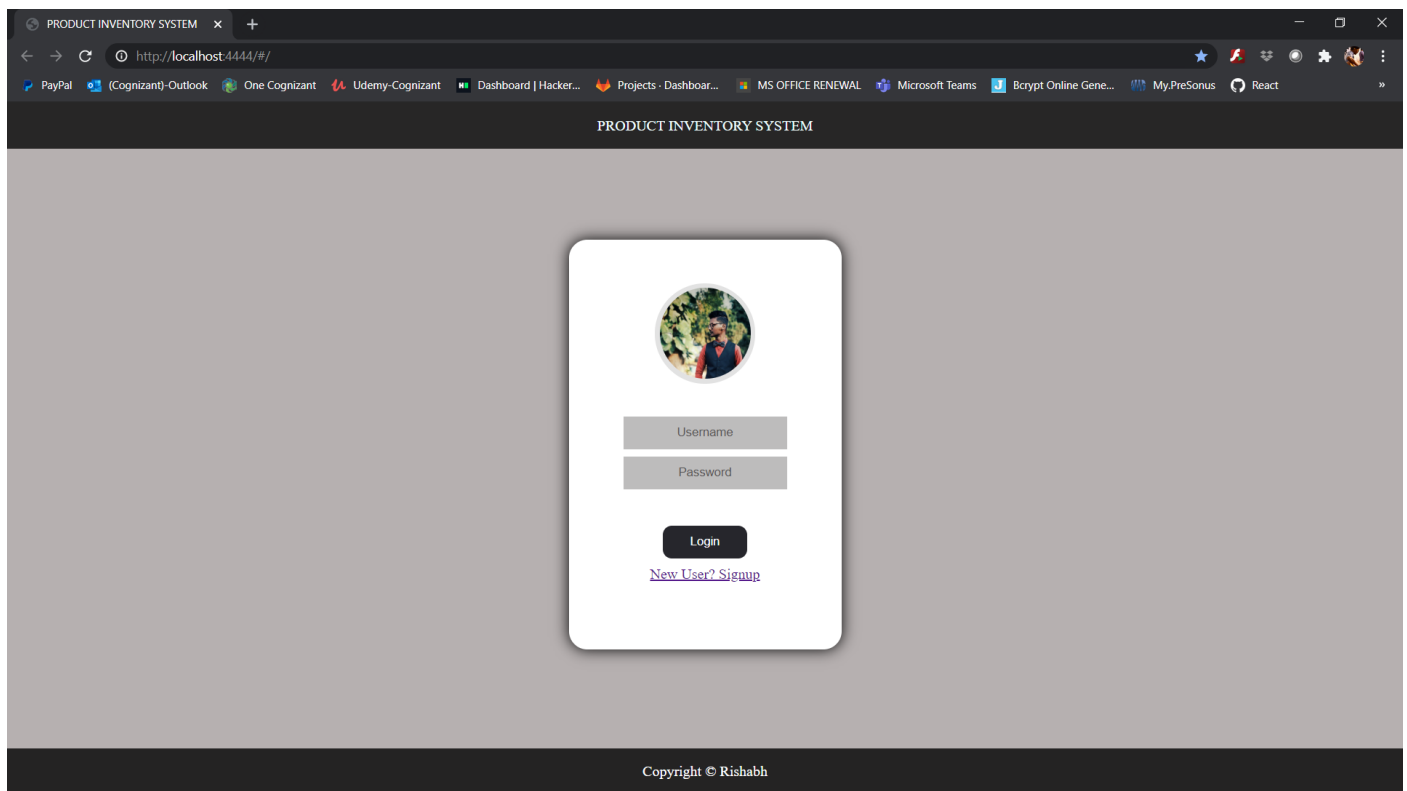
PRODUCT INVENTORY SYSTEM ×

http://localhost:4444/#/

PayPal (Cognizant)-Outlook One Cognizant Udemy-Cognizant Dashboard | Hacker... Projects · Dashboar... MS OFFICE RENEWAL Microsoft Teams Bcrypt Online Gene... My.PreSonus React »

PRODUCT INVENTORY SYSTEM

Username

Password

Login

New User? Signup

Copyright © Rishabh